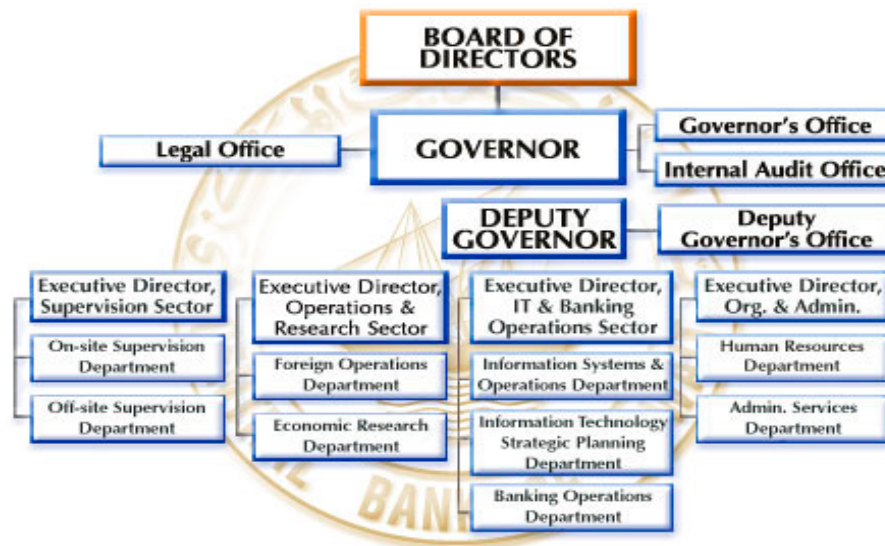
BOARD OF DIRECTORS

Legal Office

GOVERNOR

Governor's Office

Internal Audit Office

DEPUTY GOVERNOR

Deputy Governor's Office

Executive Director, Supervision Sector

On-site Supervision Department

Off-site Supervision Department

Executive Director, Operations & Research Sector

Foreign Operations Department

Economic Research Department

Executive Director, IT & Banking Operations Sector

Information Systems & Operations Department

Information Technology Strategic Planning Department

Banking Operations Department

Executive Director, Org. & Admin.

Human Resources Department

Admin. Services Department

BAN